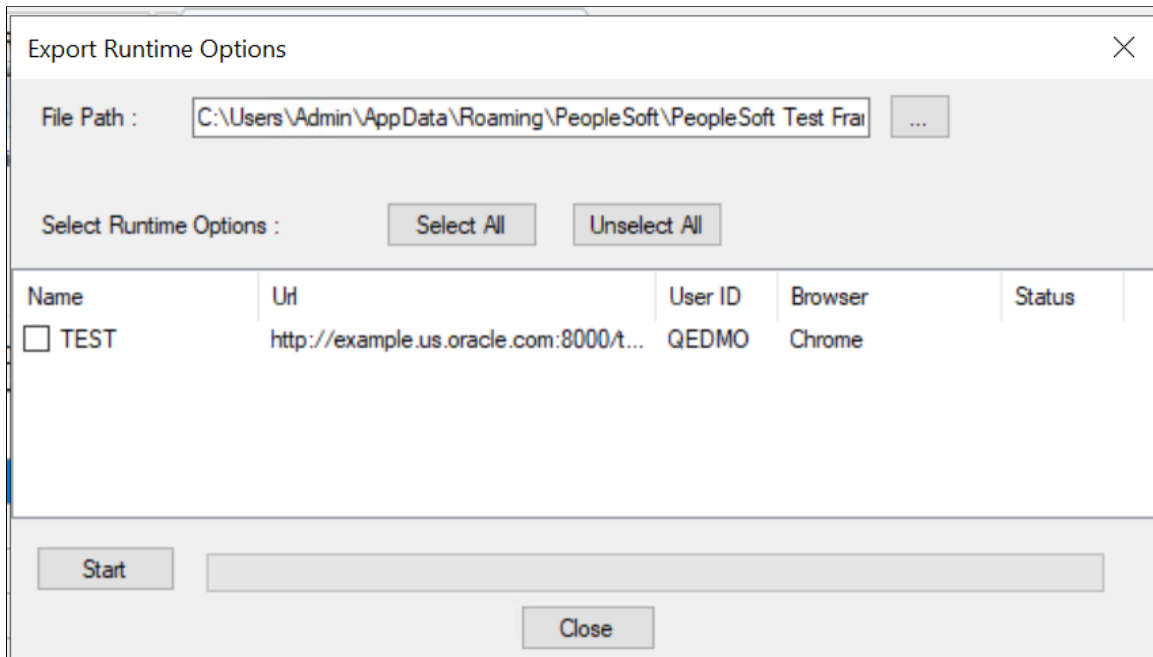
Export Runtime Options

File Path : C:\Users\Admin\AppData\Roaming\PeopleSoft\PeopleSoft Test Frai ...

Select Runtime Options : Select All Unselect All

| Name | Url | User ID | Browser | Status |
|---|---|---|---|---|
| TEST | http://example.us.oracle.com:8000/t... | QEDMO | Chrome | |

Start

Close